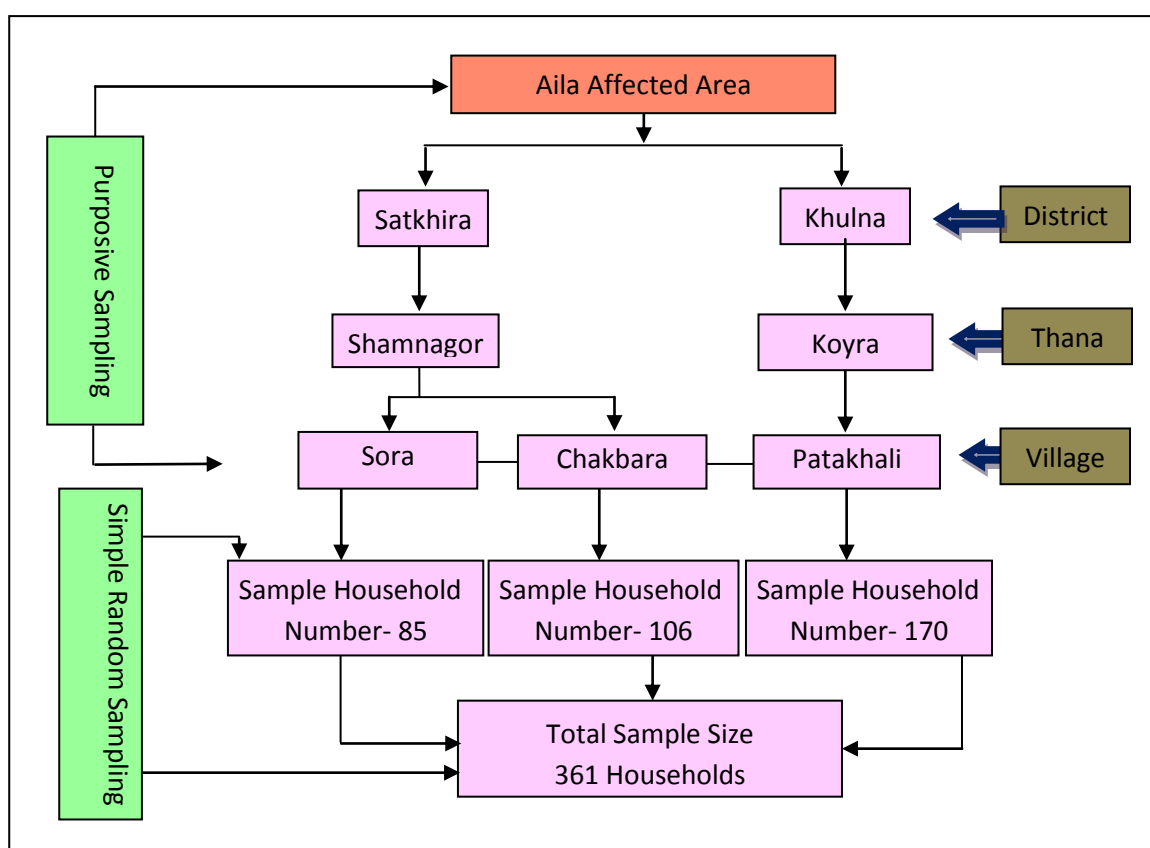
Aila Affected Area

Purposive Sampling

Satkhira

Khulna

District

Shamnagor

Koyra

Thana

Sora

Chakbara

Patakhali

Village

Simple Random Sampling

Sample Household Number- 85

Sample Household Number- 106

Sample Household Number- 170

Total Sample Size 361 Households